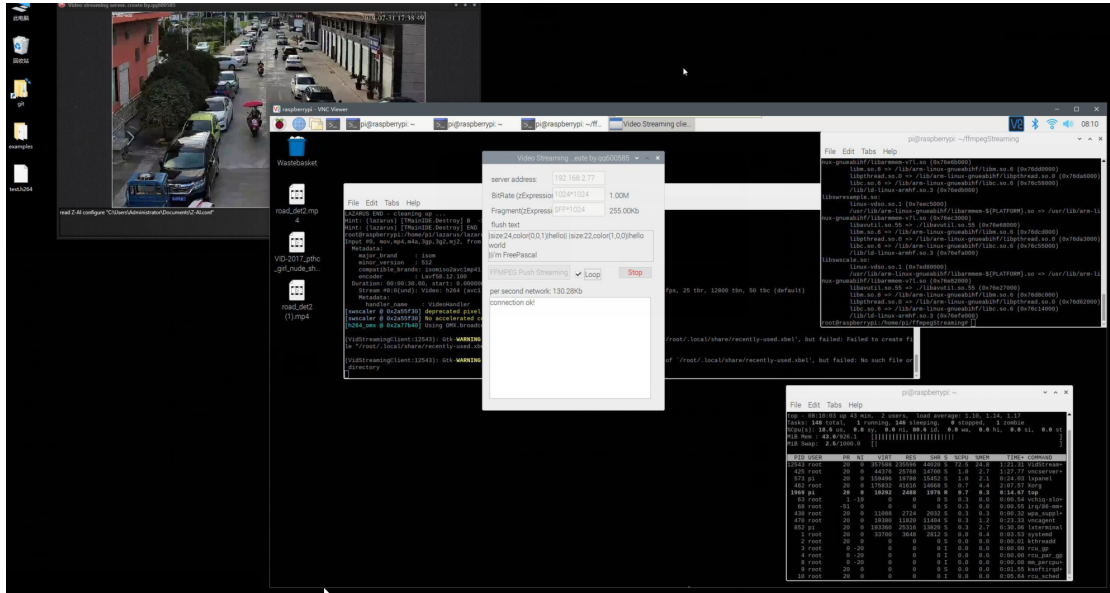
此电脑

回收站

git

examples

testh264

Video streaming server, create by qq600585

2019-07-31 17:38:49

read Z-AI configure "C:\Users\Administrator\Documents\Z-AI.conf"

raspberrypi - VNC Viewer

pi@raspberrypi: ~ | pi@raspberrypi: ~ | pi@raspberrypi: ~/ff... | Video Streaming clie...

V2 08:10

Wastebasket

road_det2.mp4

VID-2017_pthc_girl_nude_sh...

road_det2 (1).mp4

File Edit Tabs Help

LAZARUS END - cleaning up ...
Hint: (lazarus) [TMainIDE.Destroy] B -
Hint: (lazarus) [TMainIDE.Destroy] END
root@raspberrypi:/home/pi/lazarus/lazar
Input #0, mov,mp4,m4a,3gp,3g2,mj2, from
Metadata:
major_brand : isom
minor_version : 512
compatible_brands: isomiso2avc1mp41
encoder : Lavf58.12.100
Duration: 00:00:30.00, start: 0.00000
Stream #0:0(und): Video: h264 (avc1 fps, 25 tbr, 12800 tbn, 50 tbc (default)
Metadata:
handler_name : VideoHandler
[swscaler @ 0x2a55f30] deprecated pixel
[swscaler @ 0x2a55f30] No accelerated c
[h264_omx @ 0x2a77b40] Using OMX.broadc

(VidStreamingClient:12543): Gtk-WARNING /root/.local/share/recently-used.xbel', but failed: Failed to create fi le "/root/.local/share/recently-used.xbe

(VidStreamingClient:12543): Gtk-WARNING of '/root/.local/share/recently-used.xbel', but failed: No such file or _directory

Video Streaming ...eate by qq600585

server address: 192.168.2.77
BitRate (zExpressio 1024*1024 1.00M
Fragment(zExpressi 8*1024 255.00Kb
flush text
|size:24,color(0,0,1)|hello| |size:22,color(1,0,0)|hello world
|I'm FreePascal
FFMPEG Push Streaming Loop Stop
per second network: 130.28Kb
connection ok!

pi@raspberrypi: ~/ffmpegStreaming

File Edit Tabs Help

nux-gnueabihf/libarmmem-v7l.so (0x76eb6000)
libm.so.6 => /lib/arm-linux-gnueabihf/libm.so.6 (0x76dd0000)
libpthread.so.0 => /lib/arm-linux-gnueabihf/libpthread.so.0 (0x76da6000)
libc.so.6 => /lib/arm-linux-gnueabihf/libc.so.6 (0x76c58000)
/lib/ld-linux-armhf.so.3 (0x76ed8000)
libswresample.so:
linux-vdso.so.1 (0x7eec5000)
/usr/lib/arm-linux-gnueabihf/libarmmem-${PLATFORM}.so => /usr/lib/arm-li
nux-gnueabihf/libarmmem-v7l.so (0x76ec3000)
libavutil.so.55 => ./libavutil.so.55 (0x76e68000)
libm.so.6 => /lib/arm-linux-gnueabihf/libm.so.6 (0x76dcd000)
libpthread.so.0 => /lib/arm-linux-gnueabihf/libpthread.so.0 (0x76da3000)
libc.so.6 => /lib/arm-linux-gnueabihf/libc.so.6 (0x76c55000)
/lib/ld-linux-armhf.so.3 (0x76efa000)
libswscale.so:
linux-vdso.so.1 (0x7ee80000)
/usr/lib/arm-linux-gnueabihf/libarmmem-${PLATFORM}.so => /usr/lib/arm-li
nux-gnueabihf/libarmmem-v7l.so (0x76e82000)
libavutil.so.55 => ./libavutil.so.55 (0x76e27000)
libm.so.6 => /lib/arm-linux-gnueabihf/libm.so.6 (0x76d8c000)
libpthread.so.0 => /lib/arm-linux-gnueabihf/libpthread.so.0 (0x76d62000)
libc.so.6 => /lib/arm-linux-gnueabihf/libc.so.6 (0x76c14000)
/lib/ld-linux-armhf.so.3 (0x76efe000)
root@raspberrypi:/home/pi/ffmpegStreaming#

pi@raspberrypi: ~

File Edit Tabs Help

top - 08:10:03 up 43 min, 2 users, load average: 1.16, 1.14, 1.17
Tasks: 148 total, 1 running, 146 sleeping, 0 stopped, 1 zombie
%Cpu(s): 10.6 us, 0.8 sy, 0.0 ni, 88.6 id, 0.0 wa, 0.0 hi, 0.0 si, 0.0 st
MiB Mem : 43.0/926.1 [|||||||||||||||||||||]
MiB Swap: 2.6/1000.0 [

| PID | USER | PR | NI | VIRT | RES | SHR | S | %CPU | %MEM | TIME+ | COMMAND |
|---|---|---|---|---|---|---|---|---|---|---|---|
| 12543 | root | 20 | 0 | 357588 | 235596 | 44020 | S | 72.5 | 24.8 | 1:21.31 | VidStream+ |
| 425 | root | 20 | 0 | 44376 | 25788 | 14700 | S | 1.0 | 2.7 | 1:27.77 | vncserver+ |
| 573 | pi | 20 | 0 | 159496 | 19788 | 15452 | S | 1.0 | 2.1 | 0:24.03 | lxpanel |
| 462 | root | 20 | 0 | 175032 | 41616 | 14668 | S | 0.7 | 4.4 | 2:07.57 | Xorg |
| 1969 | pi | 20 | 0 | 10292 | 2488 | 1976 | R | 0.7 | 0.3 | 0:14.67 | top |
| 63 | root | 1 | -19 | 0 | 0 | 0 | S | 0.3 | 0.0 | 0:00.54 | vchiq-slo+ |
| 68 | root | -51 | 0 | 0 | 0 | 0 | S | 0.3 | 0.0 | 0:00.55 | irq/86-mm+ |
| 430 | root | 20 | 0 | 11080 | 2724 | 2032 | S | 0.3 | 0.3 | 0:00.32 | wpa_suppl+ |
| 470 | root | 20 | 0 | 19380 | 11020 | 11404 | S | 0.3 | 1.2 | 0:23.33 | vncagent |
| 852 | pi | 20 | 0 | 103260 | 25316 | 13820 | S | 0.3 | 2.7 | 0:30.06 | lxterminal |
| 1 | root | 20 | 0 | 33700 | 3648 | 2612 | S | 0.0 | 0.4 | 0:03.53 | systemd |
| 2 | root | 20 | 0 | 0 | 0 | 0 | S | 0.0 | 0.0 | 0:00.01 | kthreadd |
| 3 | root | 0 | -20 | 0 | 0 | 0 | I | 0.0 | 0.0 | 0:00.00 | rcu_gp |
| 4 | root | 0 | -20 | 0 | 0 | 0 | I | 0.0 | 0.0 | 0:00.00 | rcu_par_gp |
| 8 | root | 0 | -20 | 0 | 0 | 0 | I | 0.0 | 0.0 | 0:00.00 | mm_percpu+ |
| 9 | root | 20 | 0 | 0 | 0 | 0 | S | 0.0 | 0.0 | 0:01.55 | ksoftirqd+ |
| 10 | root | 20 | 0 | 0 | 0 | 0 | I | 0.0 | 0.0 | 0:05.64 | rcu_sched |